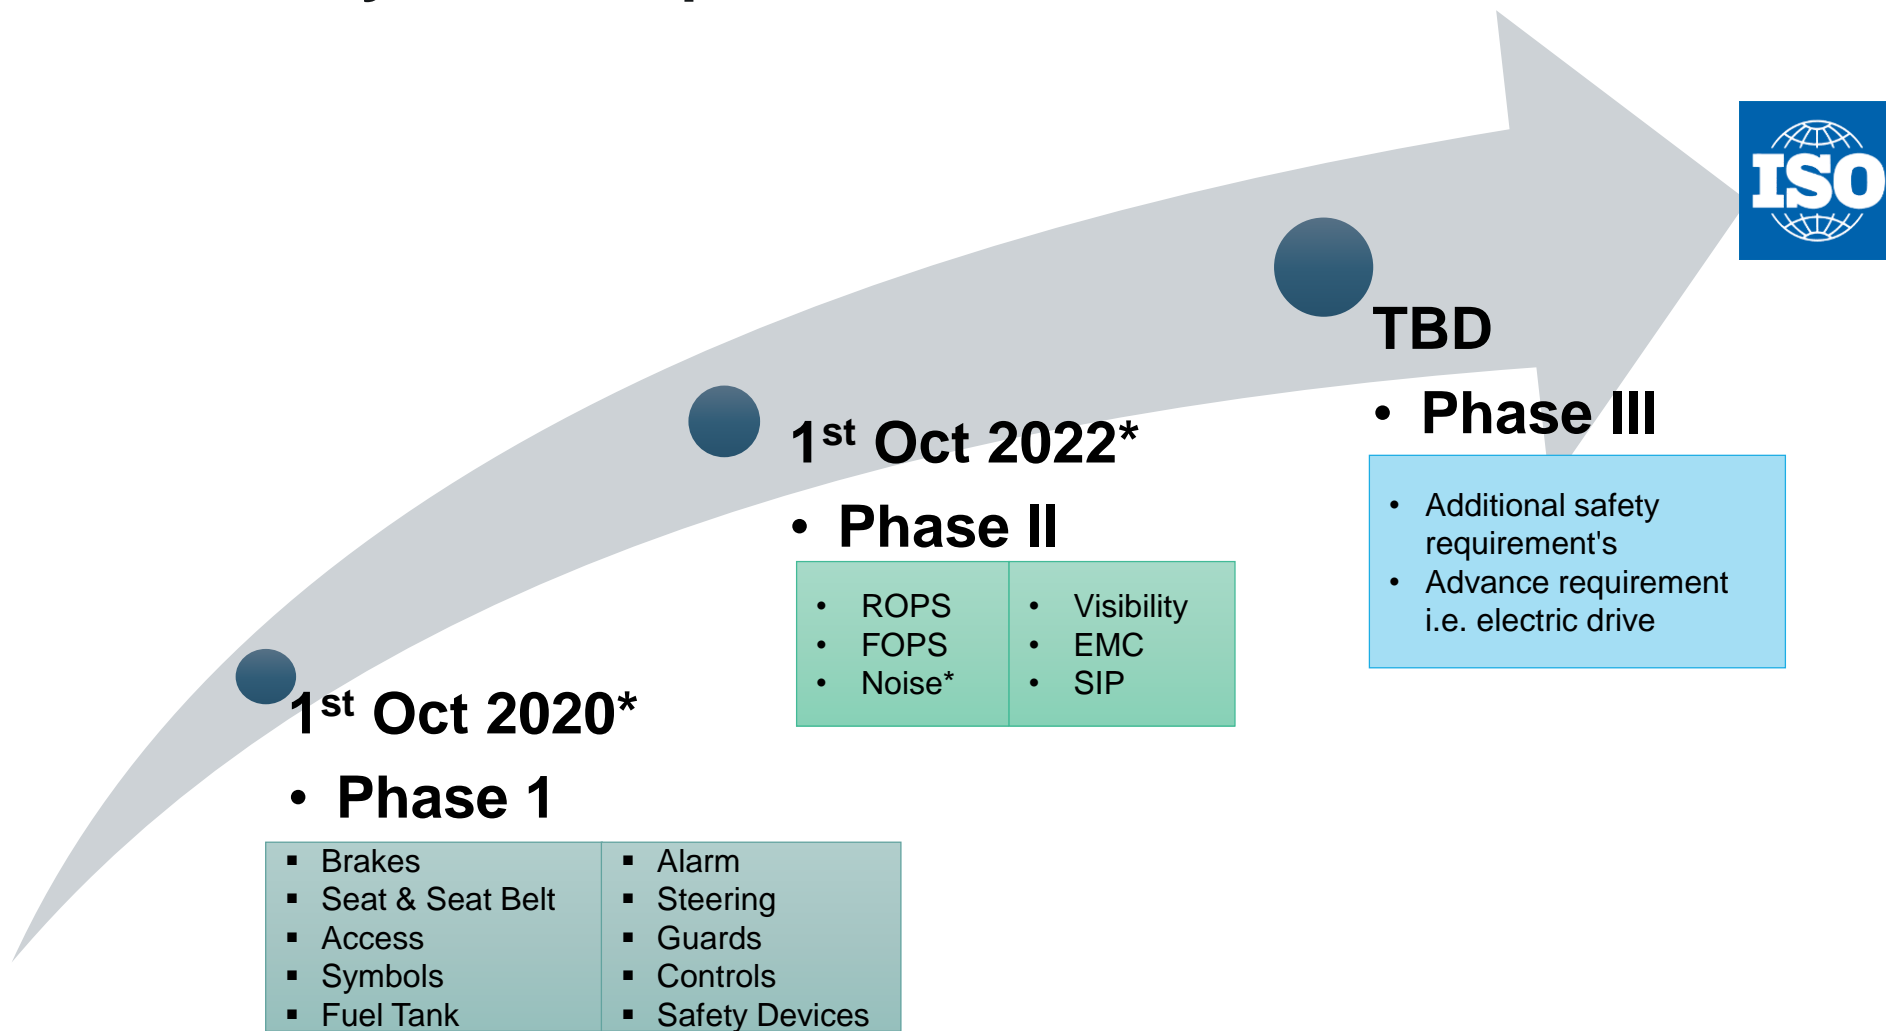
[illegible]

ISO

TBD

• Phase III

• Additional safety requirement's
• Advance requirement i.e. electric drive

$1^{st}$ Oct 2022*

• Phase II

| • ROPS<br>• FOPS<br>• Noise* | • Visibility<br>• EMC<br>• SIP |
|---|---|

$1^{st}$ Oct 2020*

• Phase 1

| ▪ Brakes<br>▪ Seat & Seat Belt<br>▪ Access<br>▪ Symbols<br>▪ Fuel Tank | ▪ Alarm<br>▪ Steering<br>▪ Guards<br>▪ Controls<br>▪ Safety Devices |
|---|---|